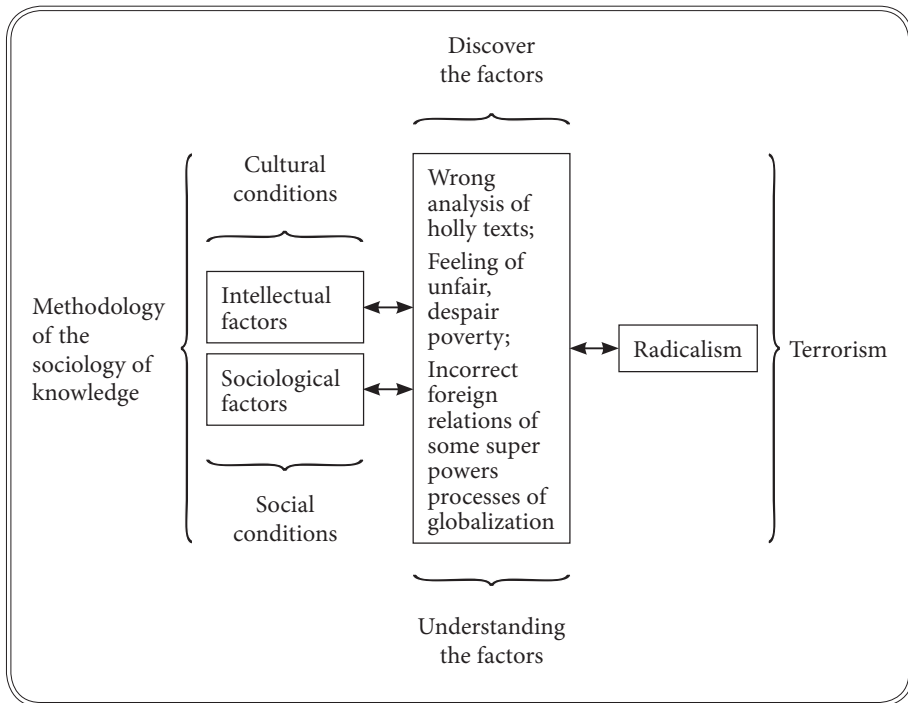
Discover the factors

Methodology of the sociology of knowledge

Cultural conditions

Intellectual factors

Sociological factors

Social conditions

Wrong analysis of holly texts;
Feeling of unfair, despair poverty;
Incorrect foreign relations of some super powers processes of globalization

Radicalism

Terrorism

Understanding the factors